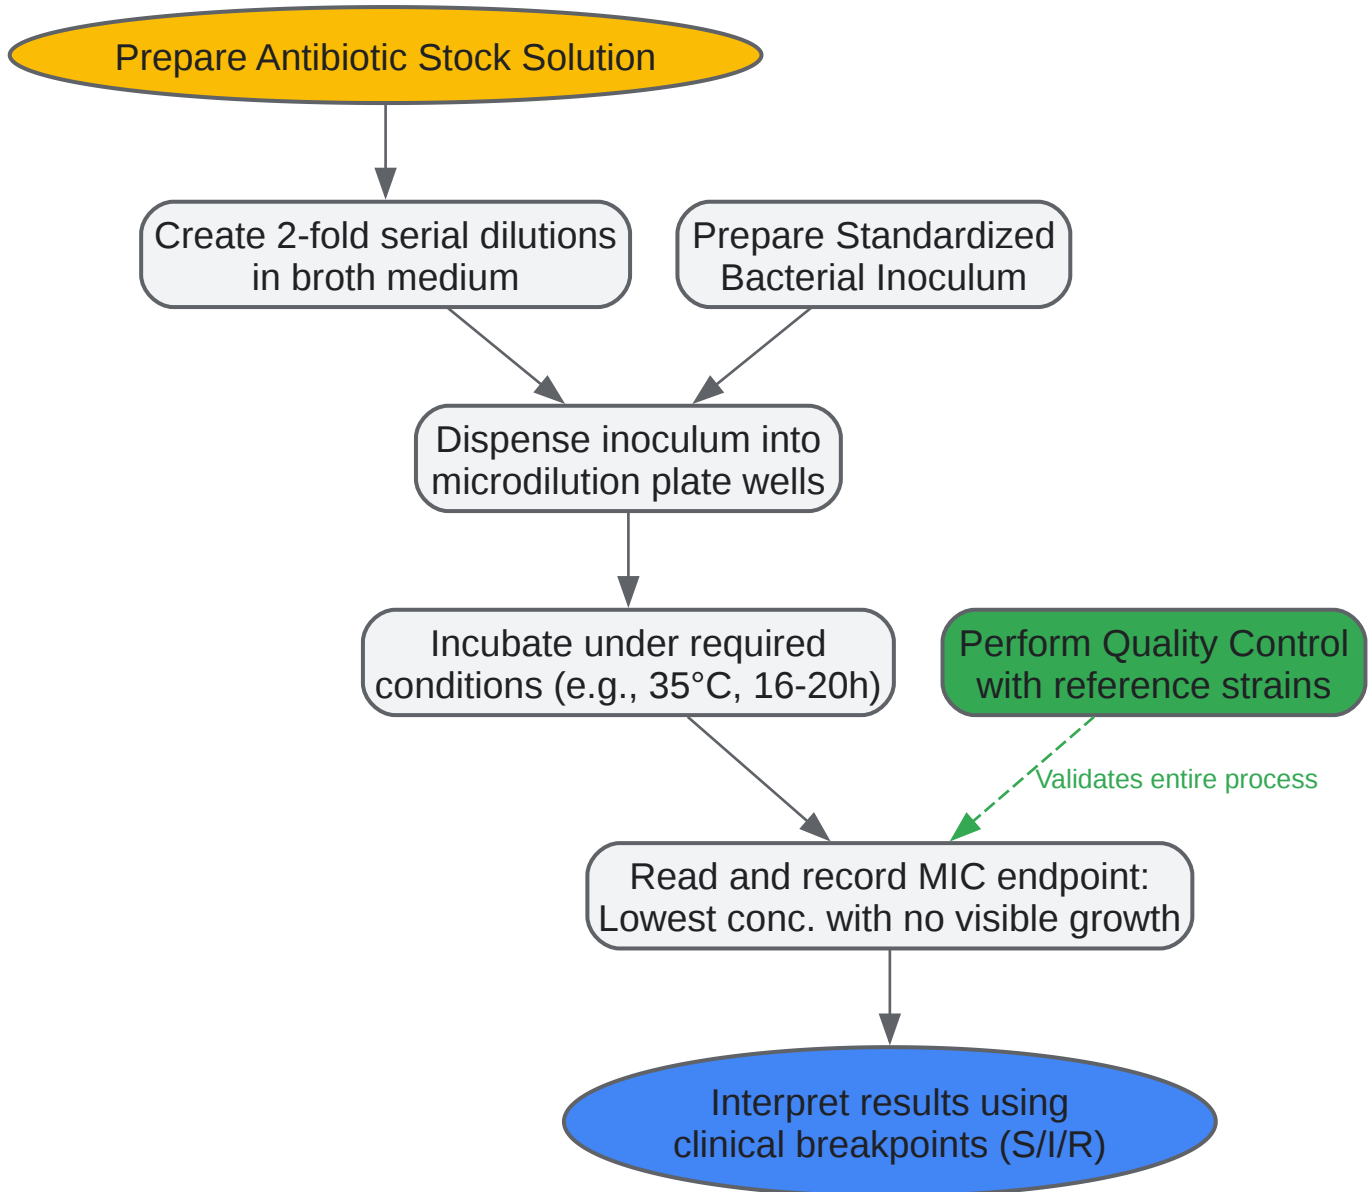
Prepare Antibiotic Stock Solution

Create 2-fold serial dilutions in broth medium

Prepare Standardized Bacterial Inoculum

Dispense inoculum into microdilution plate wells

Incubate under required conditions (e.g., 35°C, 16-20h)

Perform Quality Control with reference strains

Validates entire process

Read and record MIC endpoint: Lowest conc. with no visible growth

Interpret results using clinical breakpoints (S/I/R)